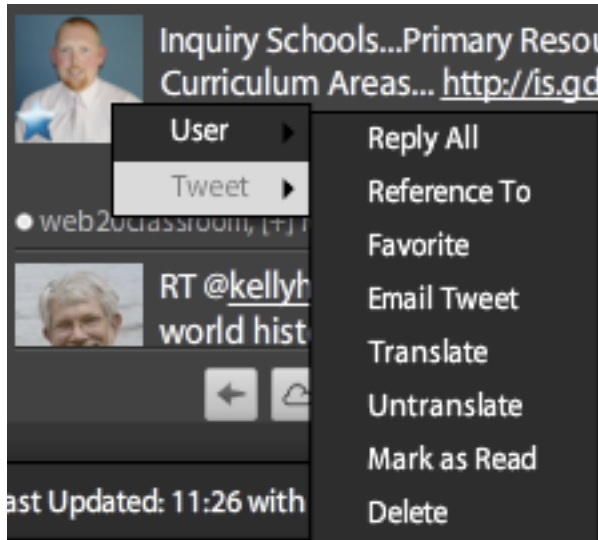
Inquiry Schools...Primary Resou
Curriculum Areas... http://is.gd

User
Tweet

Reply All
Reference To
Favorite
Email Tweet
Translate
Untranslate
Mark as Read
Delete

● web2classroom, [+] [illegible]

RT @kellyh
world hist

ast Updated: 11:26 with